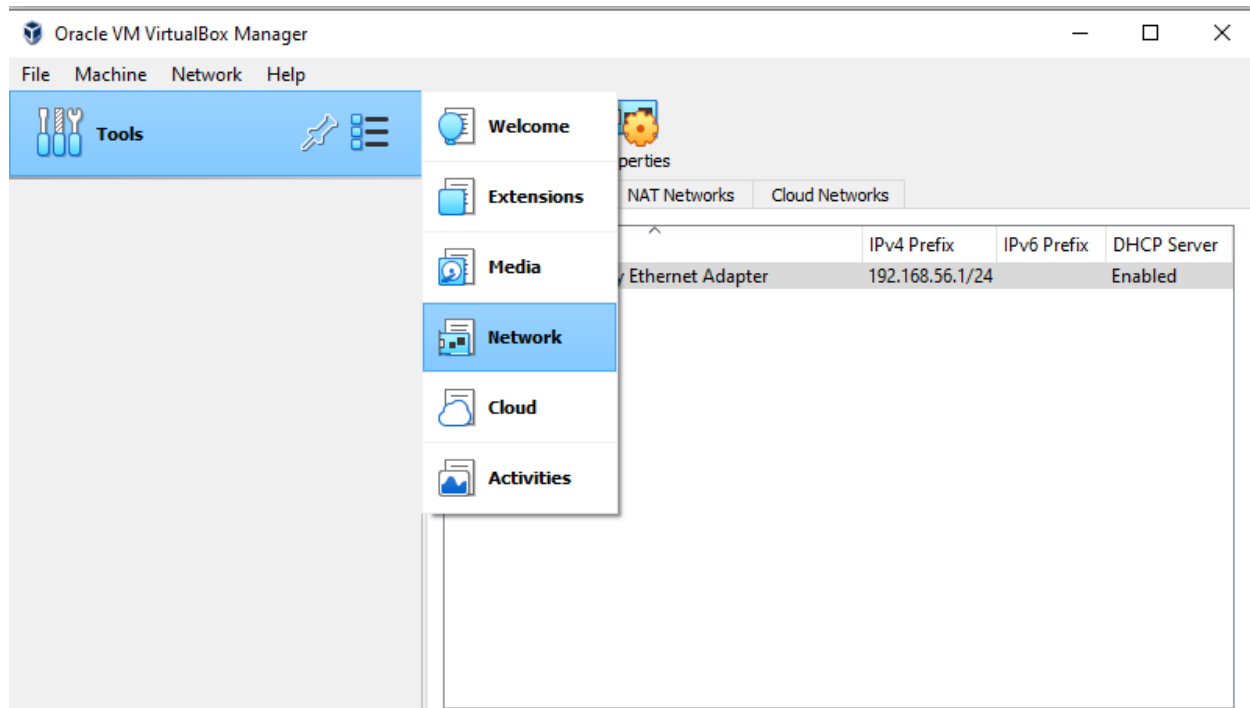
Oracle VM VirtualBox Manager

File Machine Network Help

Tools

Welcome

Extensions

Media

Network

Cloud

Activities

perties

NAT Networks Cloud Networks

| | IPv4 Prefix | IPv6 Prefix | DHCP Server |
|---|---|---|---|
| y Ethernet Adapter | 192.168.56.1/24 | | Enabled |